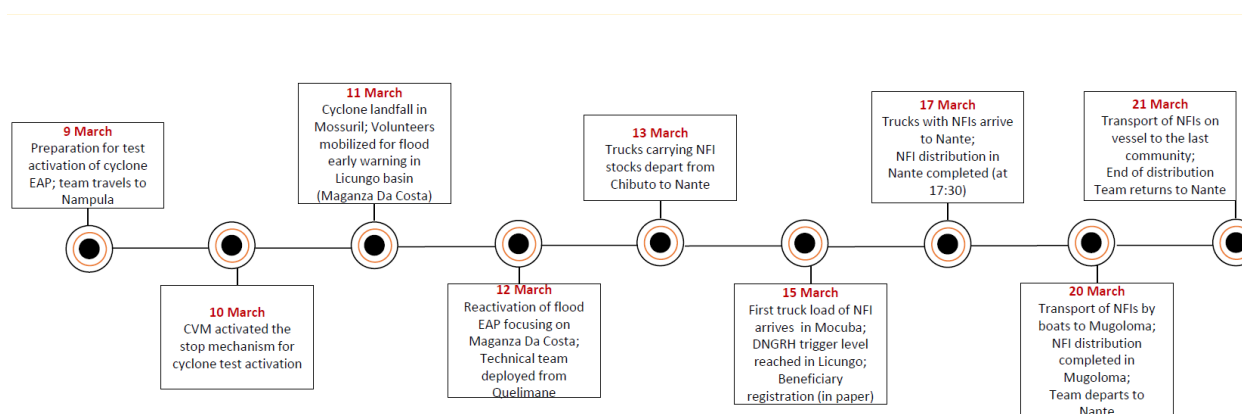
9 March
Preparation for test activation of cyclone EAP; team travels to Nampula

10 March
CVM activated the stop mechanism for cyclone test activation

11 March
Cyclone landfall in Mossuril; Volunteers mobilized for flood early warning in Licungo basin (Maganza Da Costa)

12 March
Reactivation of flood EAP focusing on Maganza Da Costa; Technical team deployed from Quelimane

13 March
Trucks carrying NFI stocks depart from Chibuto to Nante

15 March
First truck load of NFI arrives in Mocuba; DNGRH trigger level reached in Licungo; Beneficiary registration (in paper)

17 March
Trucks with NFIs arrive to Nante; NFI distribution in Nante completed (at 17:30)

20 March
Transport of NFIs by boats to Mugoloma; NFI distribution completed in Mugoloma; Team departs to Nante

21 March
Transport of NFIs on vessel to the last community; End of distribution Team returns to Nante